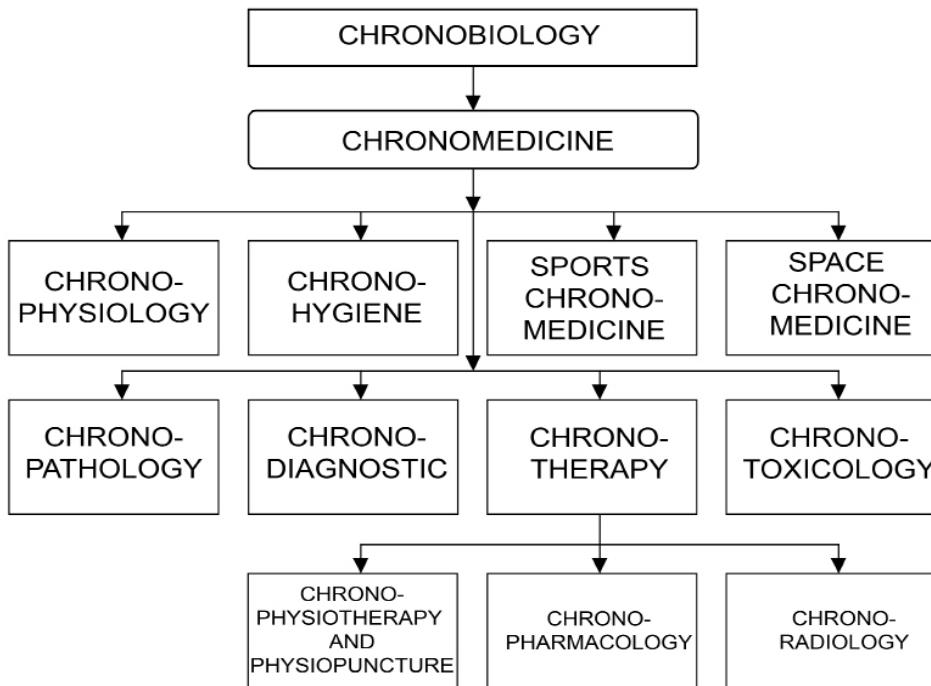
CHRONOBIOLOGY

CHRONOMEDICINE

CHRONO-PHYSIOLOGY

CHRONO-HYGIENE

SPORTS CHRONO-MEDICINE

SPACE CHRONO-MEDICINE

CHRONO-PATHOLOGY

CHRONO-DIAGNOSTIC

CHRONO-THERAPY

CHRONO-TOXICOLOGY

CHRONO-PHYSIOTHERAPY AND PHYSIOPUNCTURE

CHRONO-PHARMACOLOGY

CHRONO-RADIOLOGY